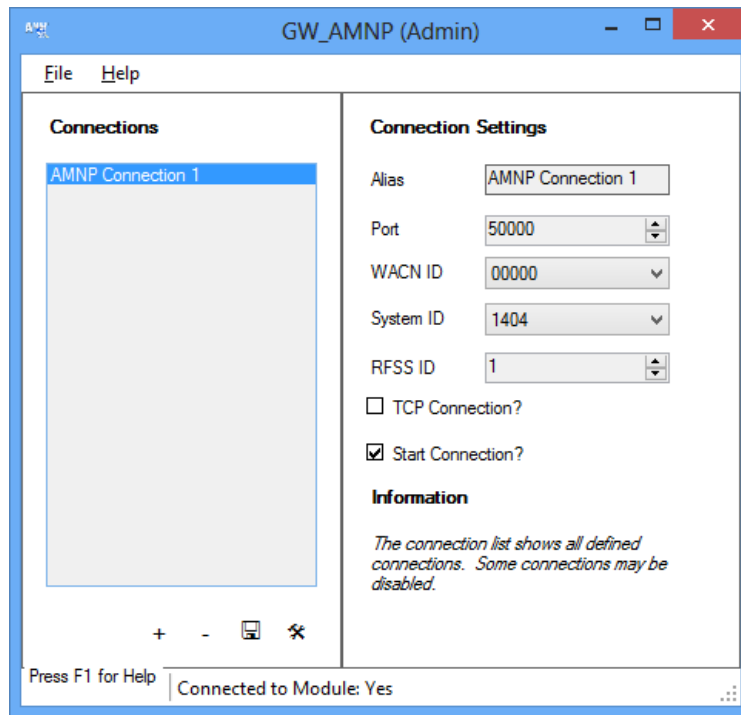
GW_AMNP (Admin)

File Help

Connections

AMNP Connection 1

+ -

Connection Settings

Alias AMNP Connection 1

Port 50000

WACN ID 00000

System ID 1404

RFSS ID 1

TCP Connection?

Start Connection?

Information

The connection list shows all defined connections. Some connections may be disabled.

Press F1 for Help

Connected to Module: Yes